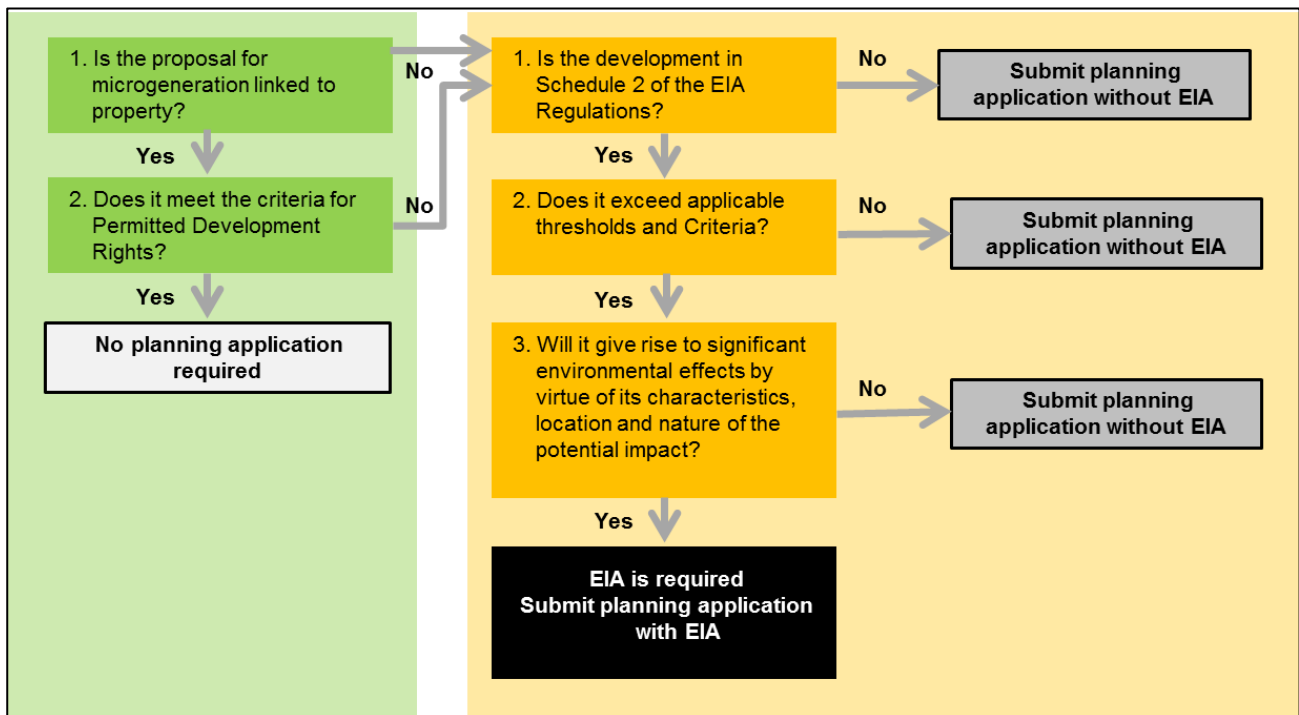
1. Is the proposal for microgeneration linked to property?

Yes

2. Does it meet the criteria for Permitted Development Rights?

Yes

No planning application required

No

No

1. Is the development in Schedule 2 of the EIA Regulations?

No

Submit planning application without EIA

Yes

2. Does it exceed applicable thresholds and Criteria?

No

Submit planning application without EIA

Yes

3. Will it give rise to significant environmental effects by virtue of its characteristics, location and nature of the potential impact?

No

Submit planning application without EIA

Yes

EIA is required
Submit planning application with EIA